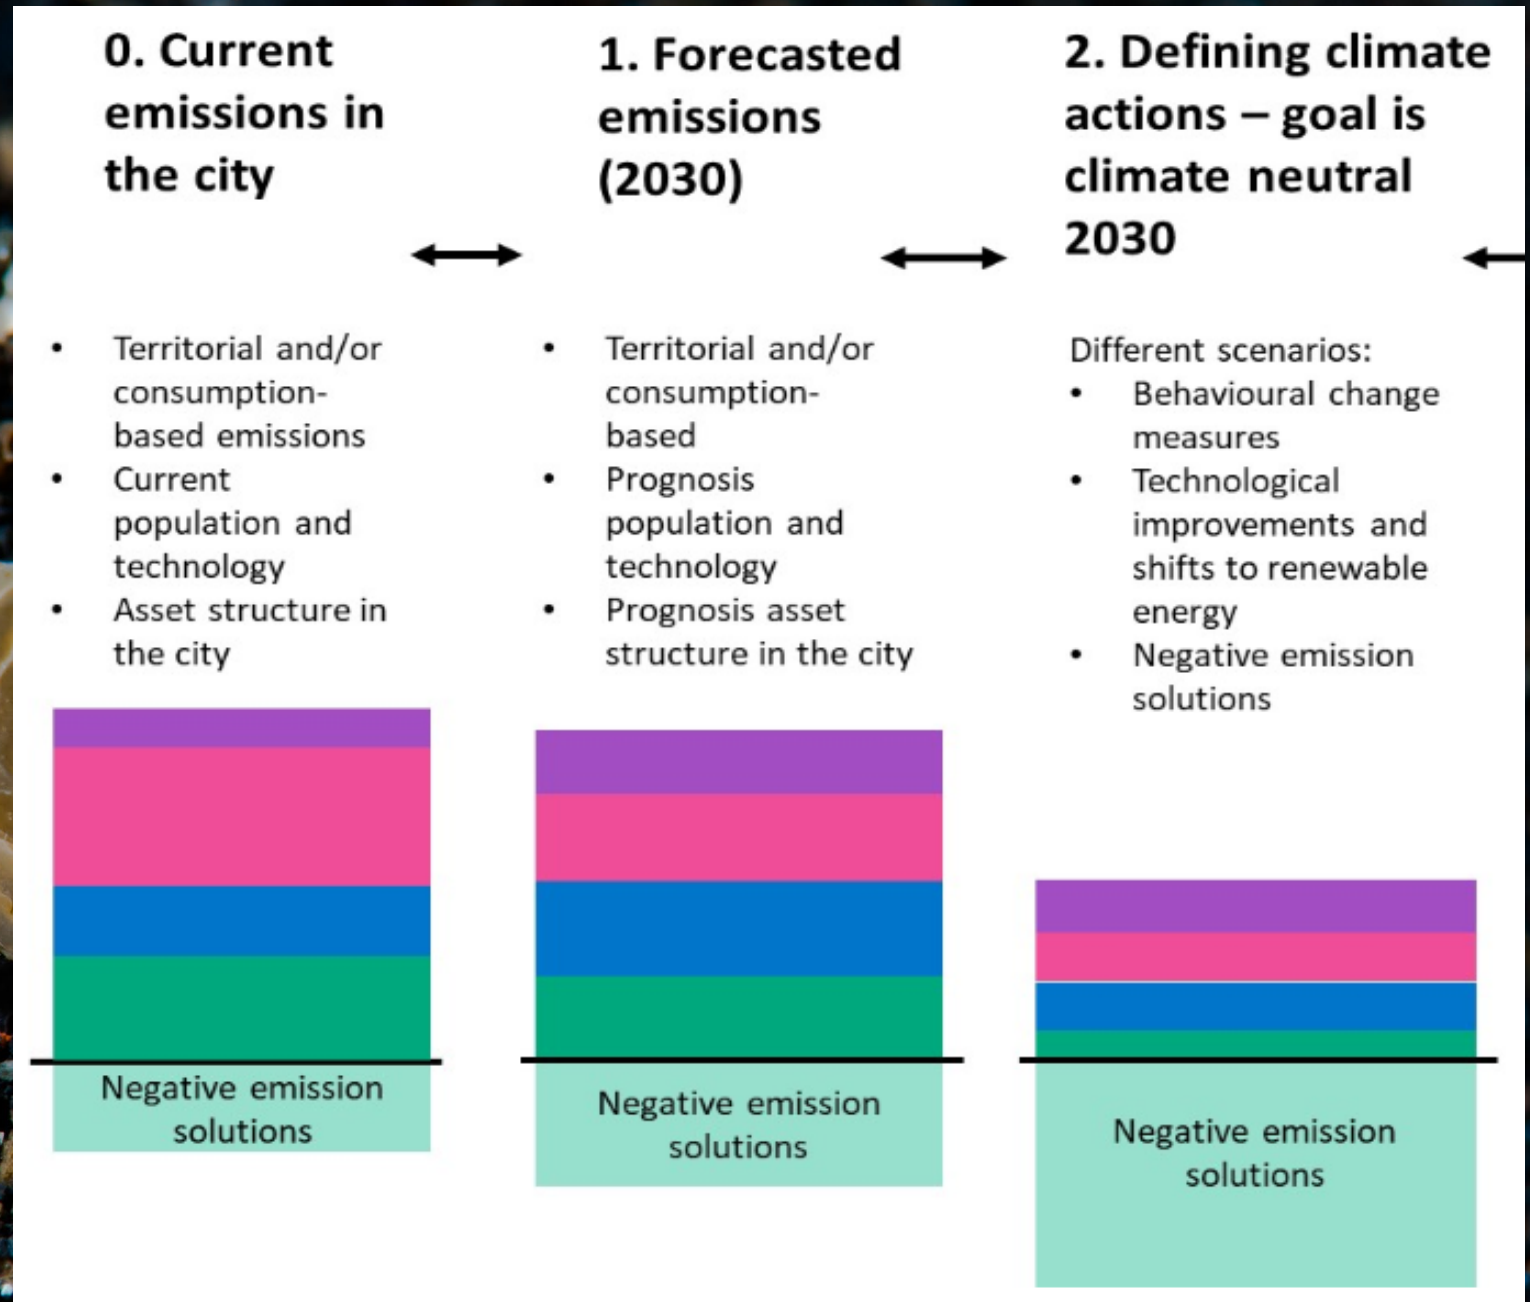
0. Current emissions in the city

1. Forecasted emissions (2030)

2. Defining climate actions – goal is climate neutral 2030

- Territorial and/or consumption-based emissions
- Current population and technology
- Asset structure in the city

- Territorial and/or consumption-based
- Prognosis population and technology
- Prognosis asset structure in the city

Different scenarios:
- Behavioural change measures
- Technological improvements and shifts to renewable energy
- Negative emission solutions

Negative emission solutions

Negative emission solutions

Negative emission solutions